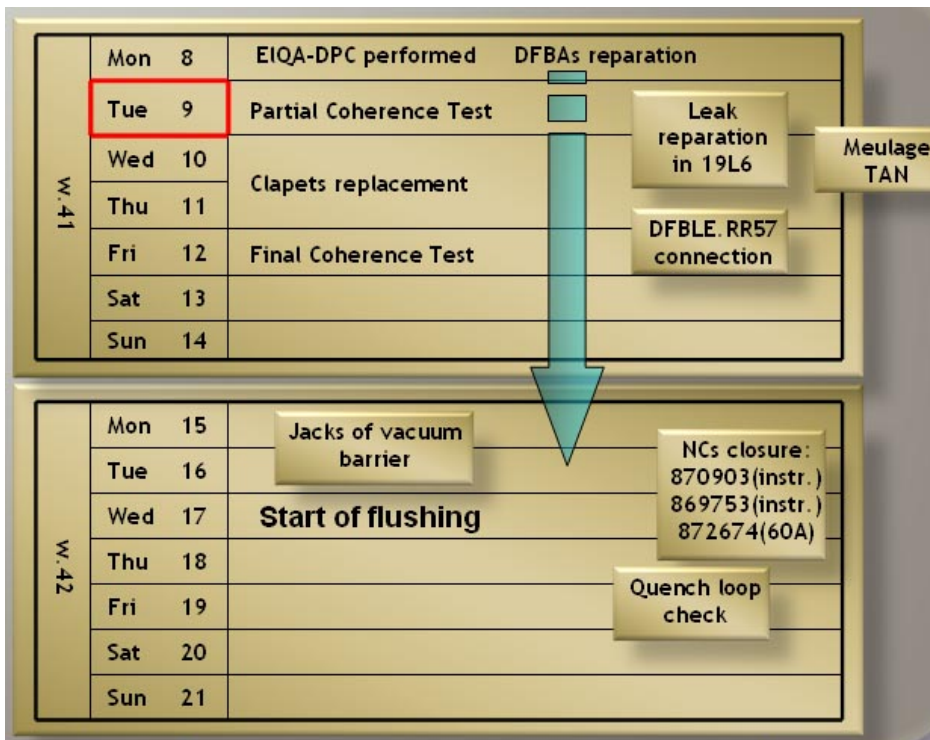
w.41

| Mon | 8 | EIQA-DPC performed |
|---|---|---|
| Tue | 9 | Partial Coherence Test |
| Wed | 10 | Clapets replacement |
| Thu | 11 | |
| Fri | 12 | Final Coherence Test |
| Sat | 13 | |
| Sun | 14 | |

DFBAs reparation

Leak reparation in 19L6

Meulage TAN

DFBLE. RR57 connection

w.42

| Mon | 15 | |
|---|---|---|
| Tue | 16 | |
| Wed | 17 | Start of flushing |
| Thu | 18 | |
| Fri | 19 | |
| Sat | 20 | |
| Sun | 21 | |

Jacks of vacuum barrier

NCs closure: 870903(instr.) 869753(instr.) 872674(60A)

Quench loop check